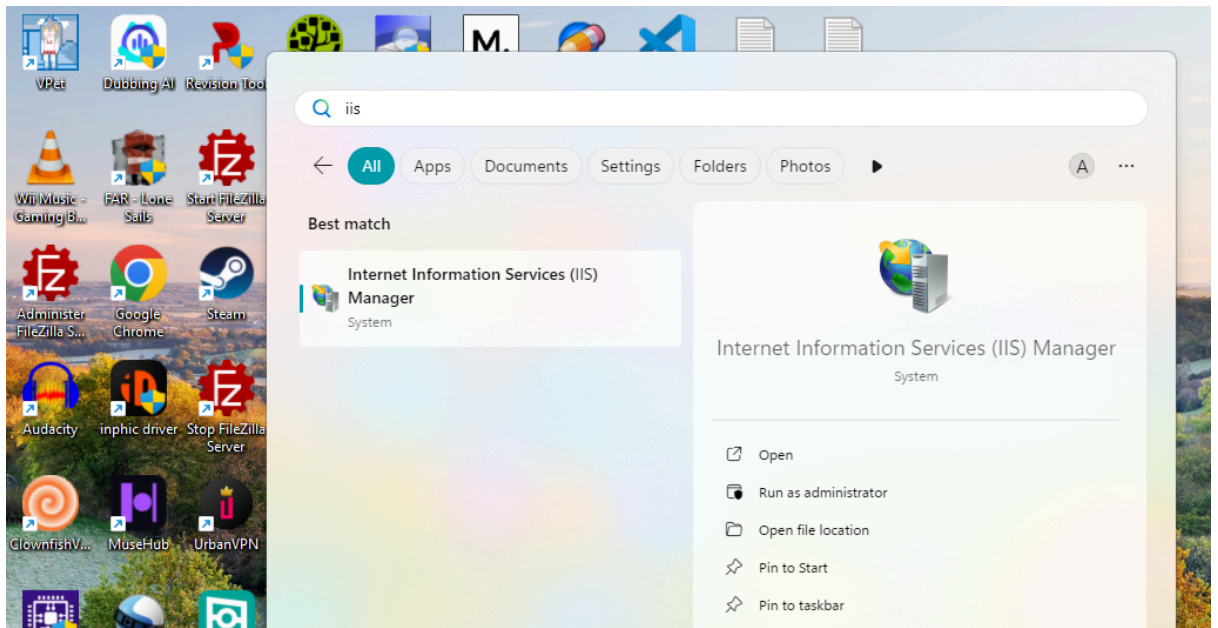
VPet
Dubbing AI
Revision Tool
M.
Wii Music - Gaming B...
FAR - Lone Sails
Start FileZilla Server
Administer FileZilla S...
Google Chrome
Steam
Audacity
inphic driver
Stop FileZilla Server
ClownfishV...
MuseHub
UrbanVPN

iis

All
Apps
Documents
Settings
Folders
Photos
A
...

Best match

Internet Information Services (IIS) Manager
System

Internet Information Services (IIS) Manager
System

Open
Run as administrator
Open file location
Pin to Start
Pin to taskbar